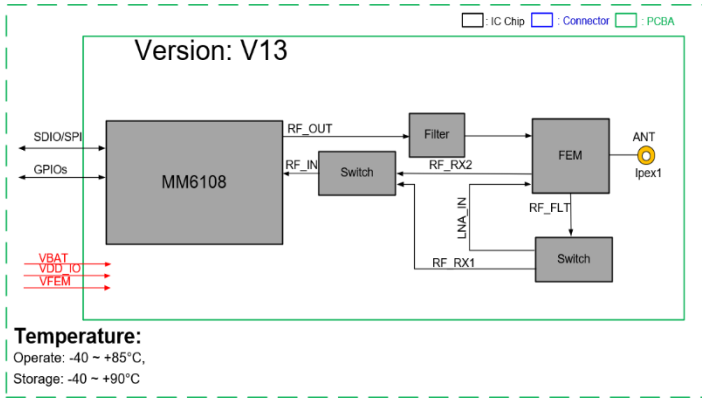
: IC Chip : Connector : PCBA

Version: V13

SDIO/SPI
GPIOs
MM6108
RF_OUT
RF_IN
Switch
Filter
RF_RX2
FEM
ANT
Ipex1
LNA_IN
RF_FLT
Switch
RF_RX1
VBAT
VDD_IO
VFEM

Temperature:
Operate: -40 ~ +85°C,
Storage: -40 ~ +90°C